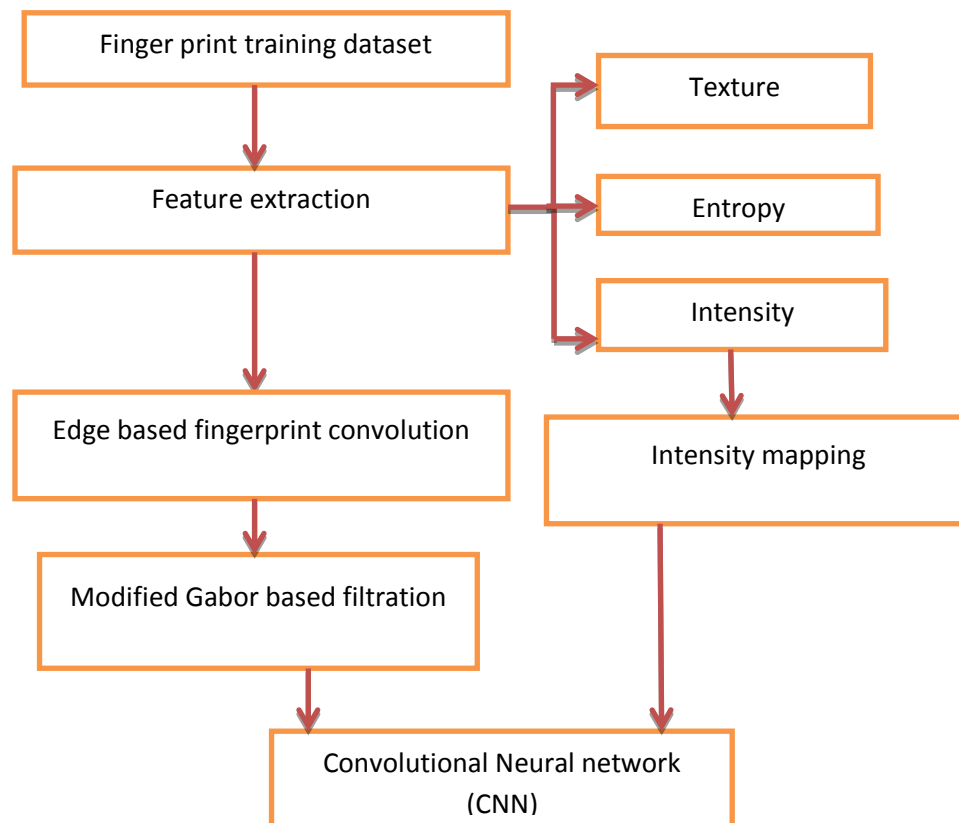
Finger print training dataset

Texture

Feature extraction

Entropy

Intensity

Edge based fingerprint convolution

Intensity mapping

Modified Gabor based filtration

Convolutional Neural network (CNN)